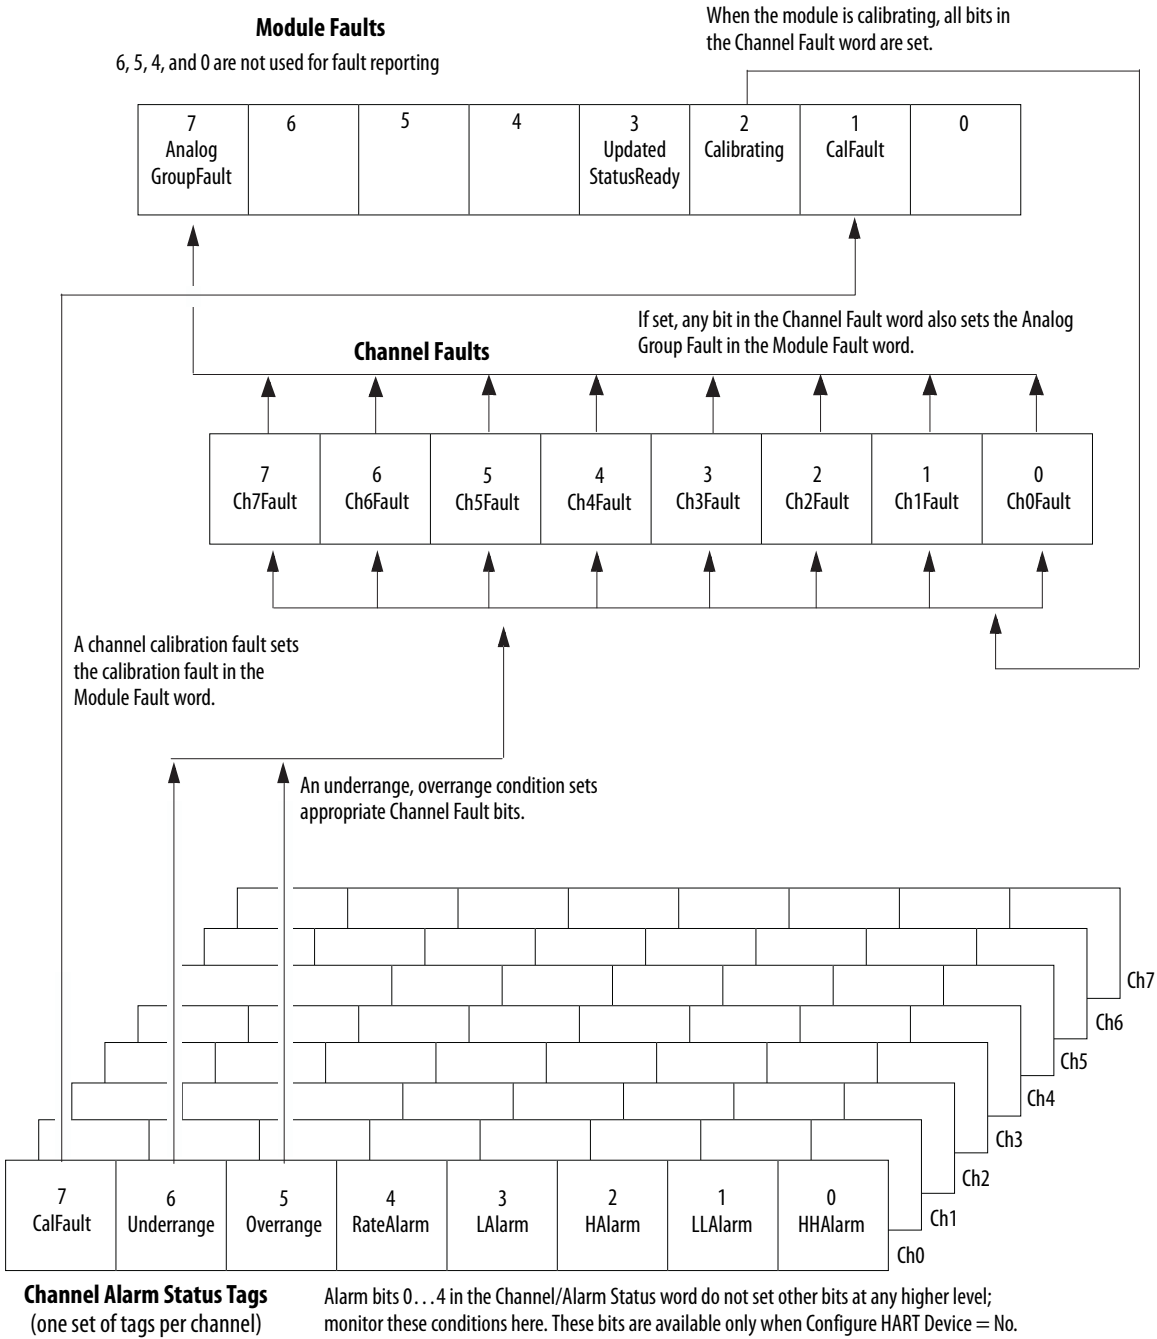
When the module is calibrating, all bits in the Channel Fault word are set.

**Module Faults**

6, 5, 4, and 0 are not used for fault reporting

| 7 Analog GroupFault | 6 | 5 | 4 | 3 Updated StatusReady | 2 Calibrating | 1 CalFault | 0 |
|---|---|---|---|---|---|---|---|

If set, any bit in the Channel Fault word also sets the Analog Group Fault in the Module Fault word.

**Channel Faults**

| 7 Ch7Fault | 6 Ch6Fault | 5 Ch5Fault | 4 Ch4Fault | 3 Ch3Fault | 2 Ch2Fault | 1 Ch1Fault | 0 Ch0Fault |
|---|---|---|---|---|---|---|---|

A channel calibration fault sets the calibration fault in the Module Fault word.

An underrange, overrange condition sets appropriate Channel Fault bits.

Ch7
Ch6
Ch5
Ch4
Ch3
Ch2
Ch1

| 7 CalFault | 6 Underrange | 5 Overrange | 4 RateAlarm | 3 LAlarm | 2 HAlarm | 1 LLAlarm | 0 HHAlarm |
|---|---|---|---|---|---|---|---|

Ch0

**Channel Alarm Status Tags**
(one set of tags per channel)

Alarm bits 0…4 in the Channel/Alarm Status word do not set other bits at any higher level; monitor these conditions here. These bits are available only when Configure HART Device = No.